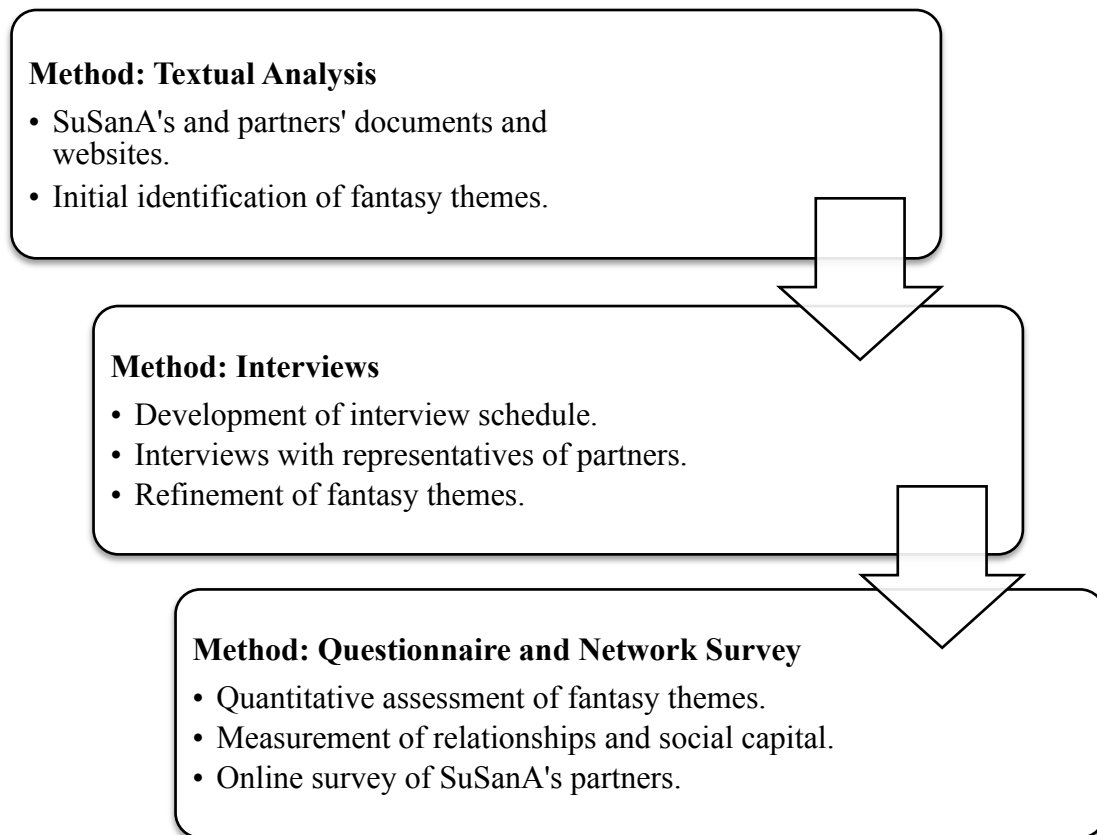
**Method: Textual Analysis**

- SuSanA's and partners' documents and websites.
- Initial identification of fantasy themes.

**Method: Interviews**

- Development of interview schedule.
- Interviews with representatives of partners.
- Refinement of fantasy themes.

**Method: Questionnaire and Network Survey**

- Quantitative assessment of fantasy themes.
- Measurement of relationships and social capital.
- Online survey of SuSanA's partners.